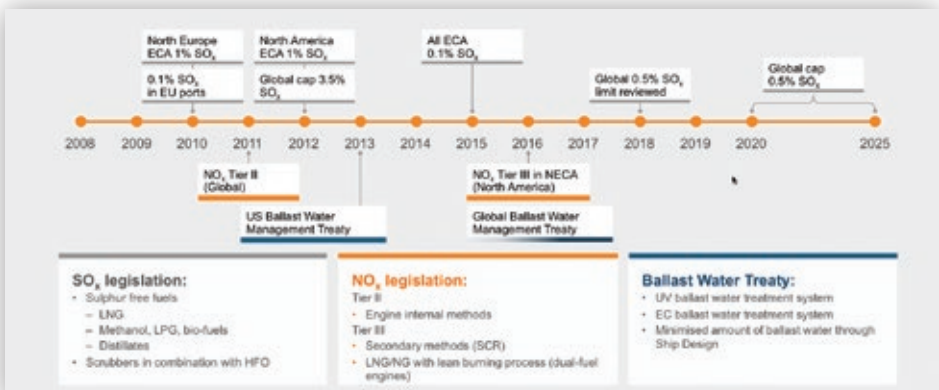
North Europe ECA 1% $SO_x$

0.1% $SO_x$ in EU ports

North America ECA 1% $SO_x$

Global cap 3.5% $SO_x$

All ECA 0.1% $SO_x$

Global 0.5% $SO_x$ limit reviewed

Global cap 0.5% $SO_x$

2008 2009 2010 2011 2012 2013 2014 2015 2016 2017 2018 2019 2020 2025

$NO_x$ Tier II (Global)

US Ballast Water Management Treaty

$NO_x$ Tier III in NECA (North America)

Global Ballast Water Management Treaty

$SO_x$ legislation:
- Sulphur free fuels
 – LNG
 – Methanol, LPG, bio-fuels
 – Distillates
- Scrubbers in combination with HFO

$NO_x$ legislation:
Tier II
- Engine internal methods
Tier III
- Secondary methods (SCR)
- LNG/NG with lean burning process (dual-fuel engines)

Ballast Water Treaty:
- UV ballast water treatment system
- EC ballast water treatment system
- Minimised amount of ballast water through Ship Design